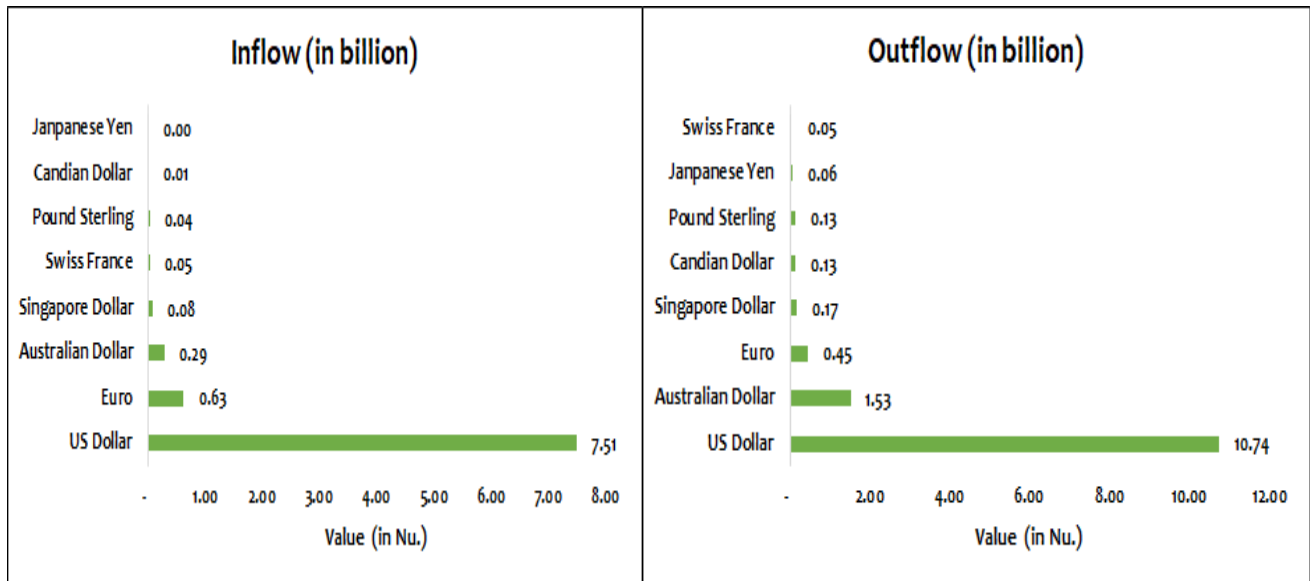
Inflow (in billion)

Janpanese Yen 0.00
Candian Dollar 0.01
Pound Sterling 0.04
Swiss France 0.05
Singapore Dollar 0.08
Australian Dollar 0.29
Euro 0.63
US Dollar 7.51

- 1.00 2.00 3.00 4.00 5.00 6.00 7.00 8.00

Value (in Nu.)

Outflow (in billion)

Swiss France 0.05
Janpanese Yen 0.06
Pound Sterling 0.13
Candian Dollar 0.13
Singapore Dollar 0.17
Euro 0.45
Australian Dollar 1.53
US Dollar 10.74

- 2.00 4.00 6.00 8.00 10.00 12.00

Value (in Nu.)